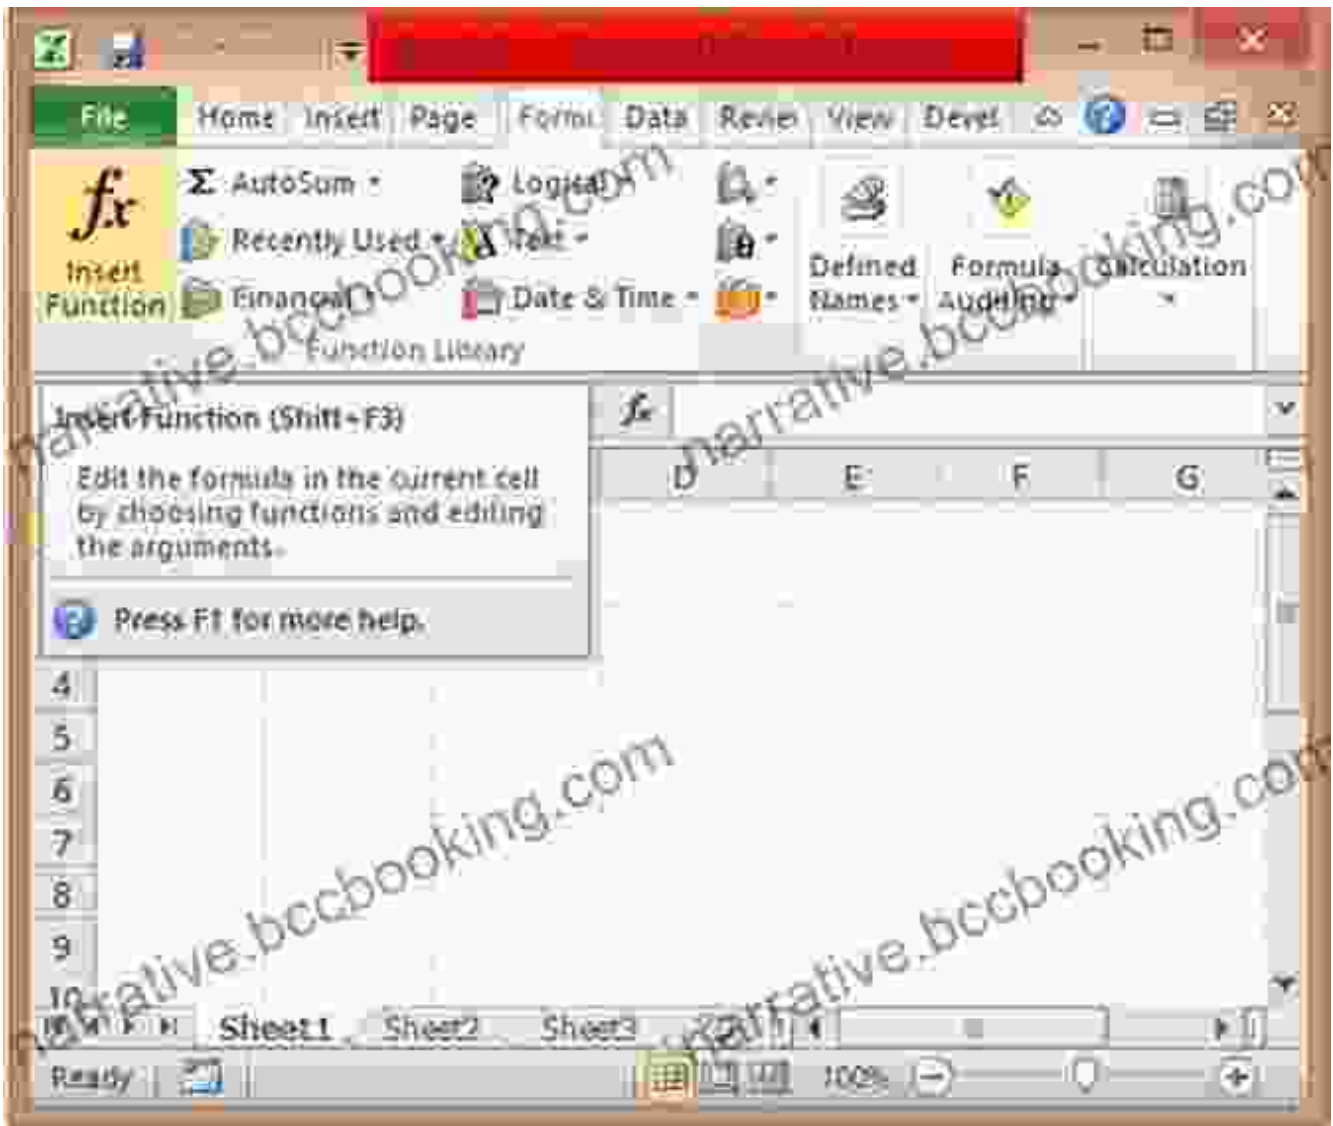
File Home Insert Page Formu Data Revie View Devel

$fx$ Insert Function

Σ AutoSum ▾
Recently Used ▾
Financial ▾
Logical ▾
Text ▾
Date & Time ▾
Function Library

Defined Names ▾
Formula Auditing ▾
Calculation ▾

narrative.bccbooking.com

Insert Function (Shift+F3)

Edit the formula in the current cell by choosing functions and editing the arguments.

Press F1 for more help.

$fx$

D E F G

4
5
6
7
8
9
10

narrative.bccbooking.com

narrative.bccbooking.com

Sheet1 Sheet2 Sheet3

Ready 100%